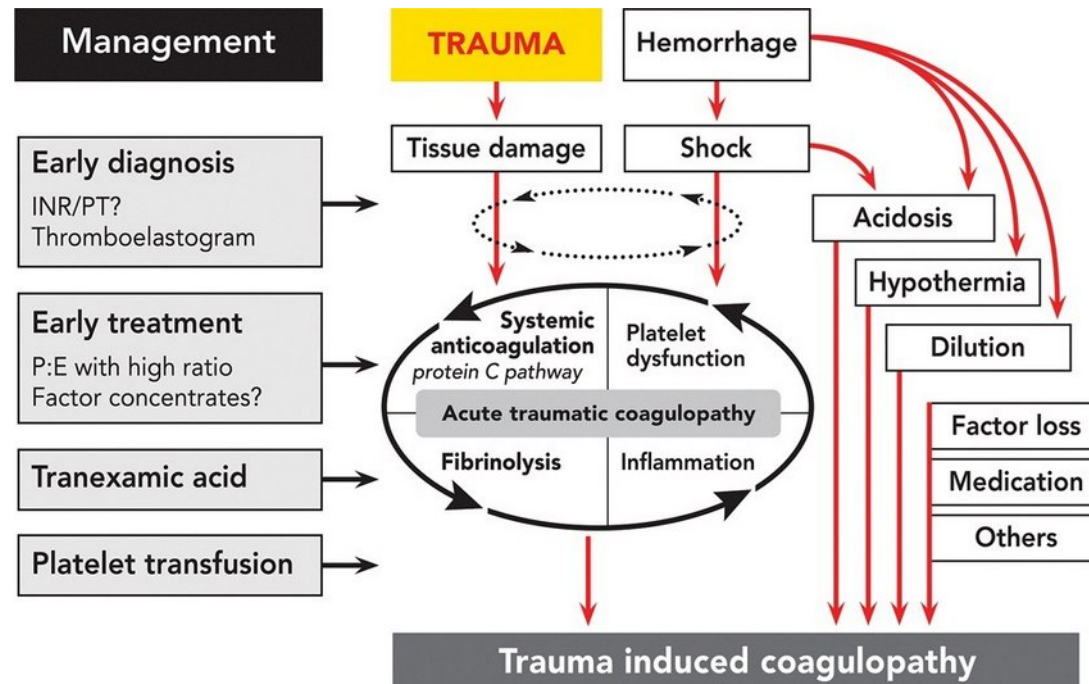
Management

TRAUMA

Hemorrhage

Tissue damage

Shock

Early diagnosis
INR/PT?
Thromboelastogram

Acidosis

Hypothermia

Early treatment
P:E with high ratio
Factor concentrates?

Systemic anticoagulation
protein C pathway

Platelet dysfunction

Dilution

Acute traumatic coagulopathy

Factor loss

Tranexamic acid

Fibrinolysis

Inflammation

Medication

Others

Platelet transfusion

Trauma induced coagulopathy